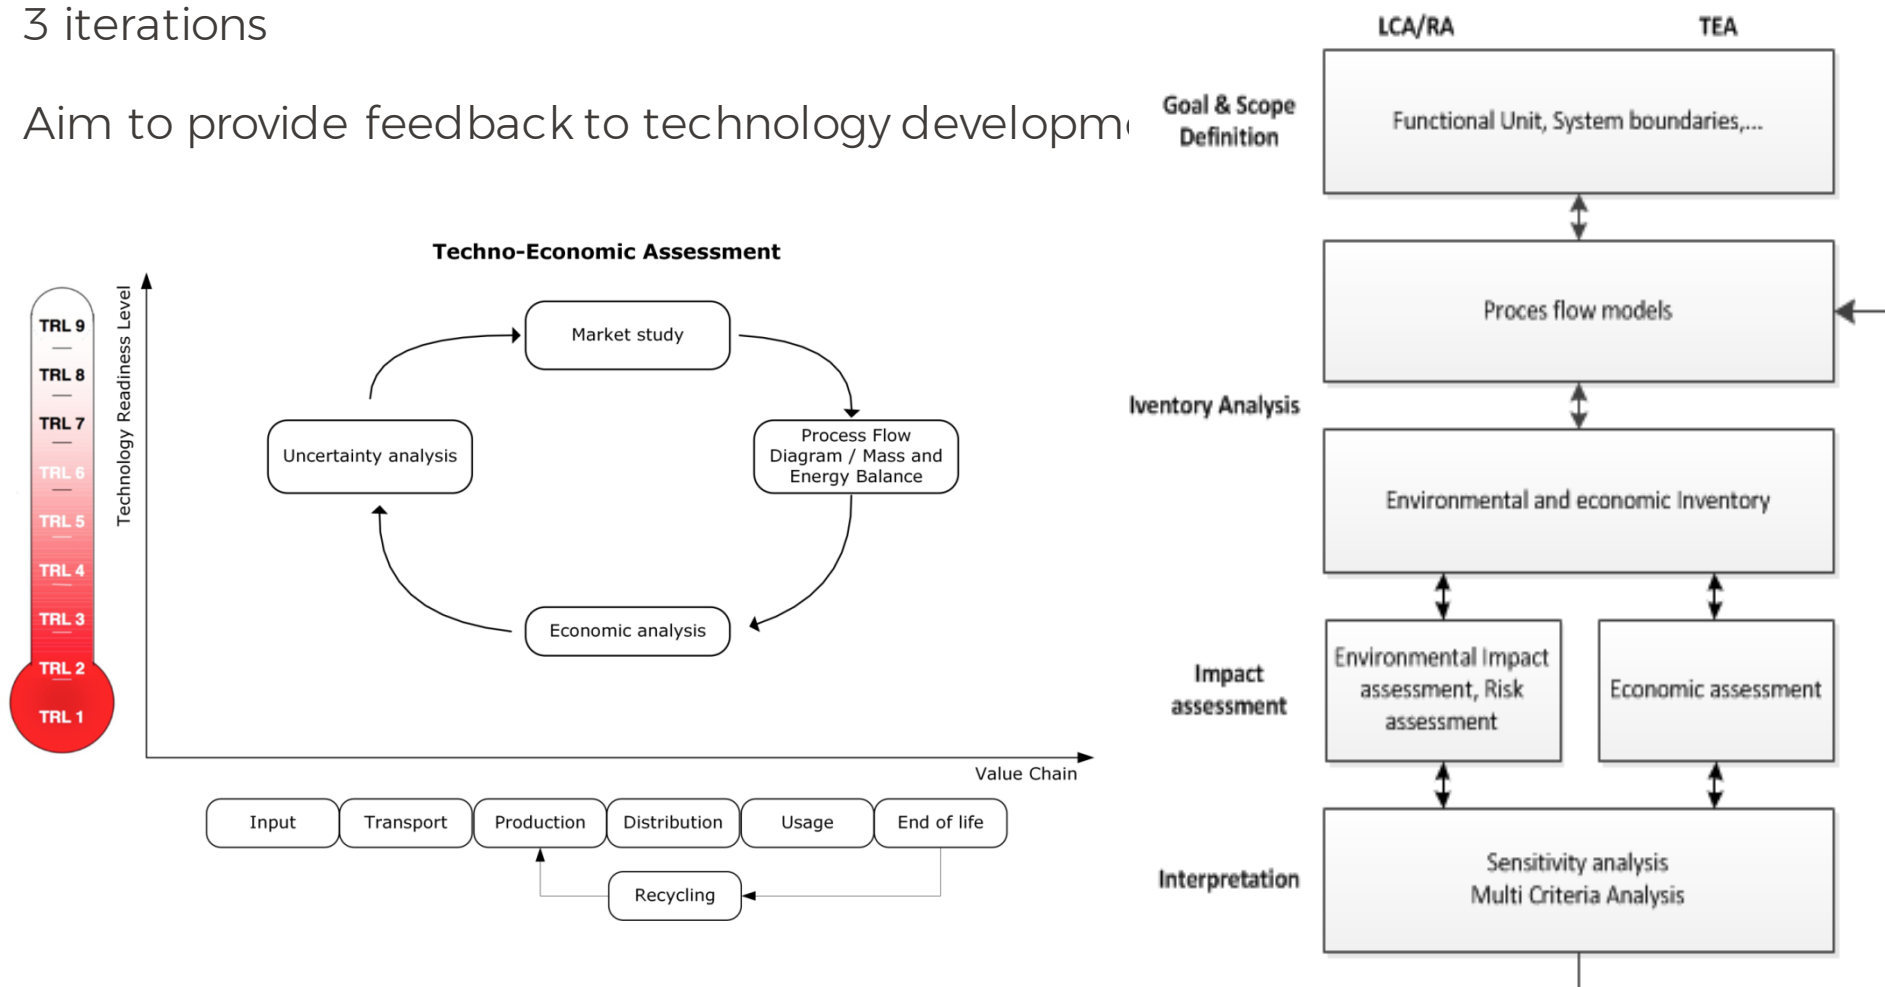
3 iterations

Aim to provide feedback to technology developm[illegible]

Techno-Economic Assessment

TRL 9
TRL 8
TRL 7
TRL 6
TRL 5
TRL 4
TRL 3
TRL 2
TRL 1

Technology Readiness Level

Market study

Uncertainty analysis

Process Flow Diagram / Mass and Energy Balance

Economic analysis

Value Chain

| Input | Transport | Production | Distribution | Usage | End of life |
|---|---|---|---|---|---|

Recycling

LCA/RA
TEA

Goal & Scope Definition

Functional Unit, System boundaries,...

Proces flow models

Iventory Analysis

Environmental and economic Inventory

Impact assessment

Environmental Impact assessment, Risk assessment

Economic assessment

Interpretation

Sensitivity analysis
Multi Criteria Analysis